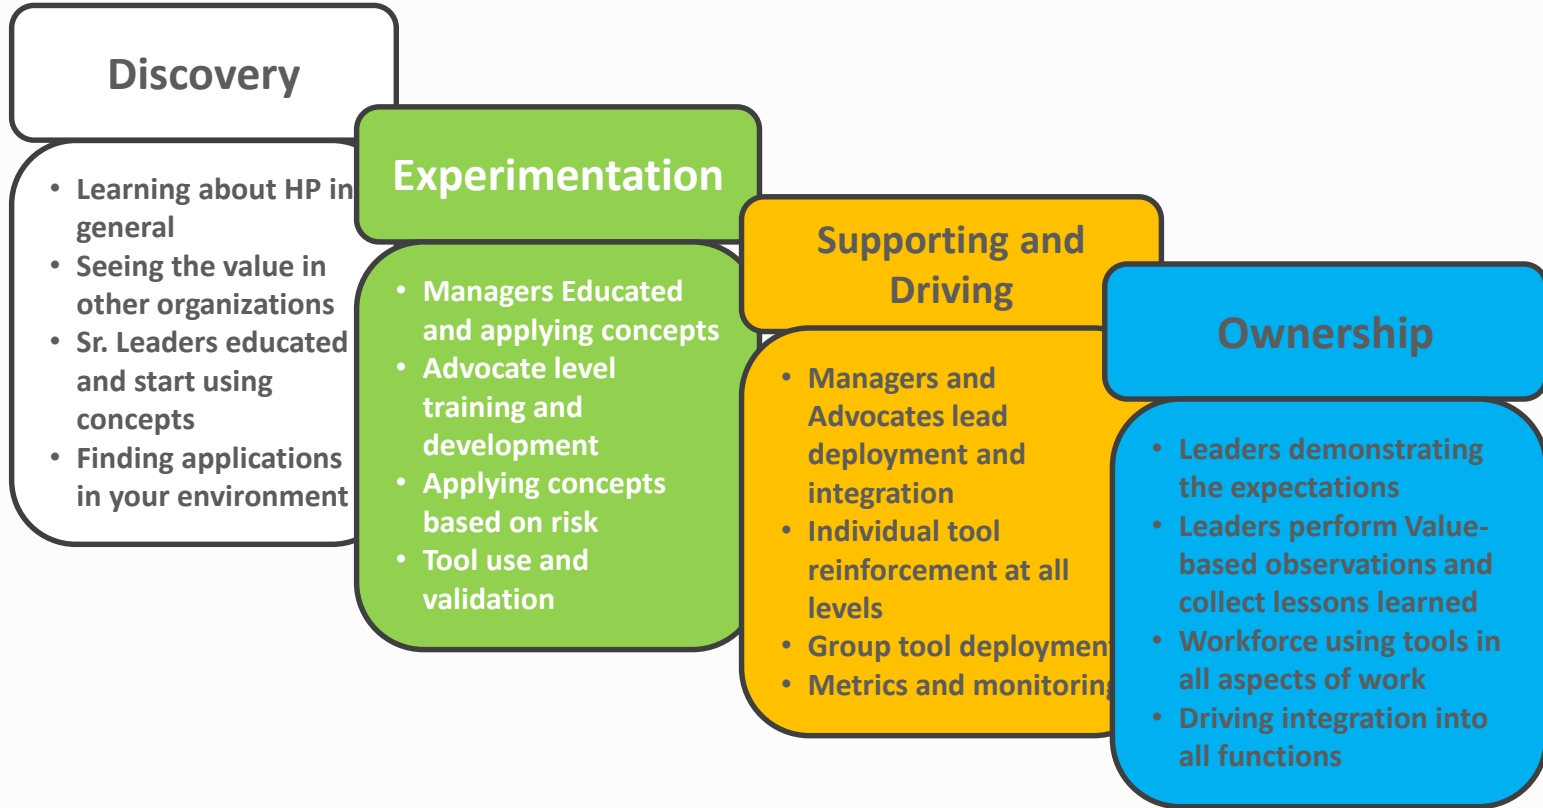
Discovery

- Learning about HP in general
- Seeing the value in other organizations
- Sr. Leaders educated and start using concepts
- Finding applications in your environment

Experimentation

- Managers Educated and applying concepts
- Advocate level training and development
- Applying concepts based on risk
- Tool use and validation

Supporting and Driving

- Managers and Advocates lead deployment and integration
- Individual tool reinforcement at all levels
- Group tool deployment
- Metrics and monitoring

Ownership

- Leaders demonstrating the expectations
- Leaders perform Value-based observations and collect lessons learned
- Workforce using tools in all aspects of work
- Driving integration into all functions